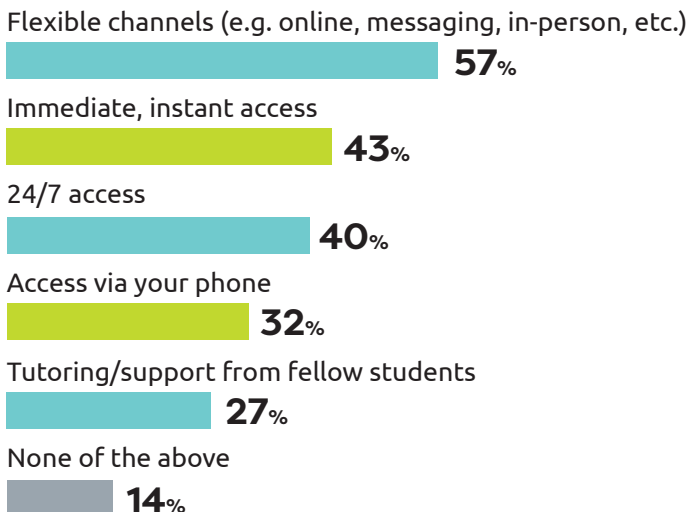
Flexible channels (e.g. online, messaging, in-person, etc.)
57%

Immediate, instant access
43%

24/7 access
40%

Access via your phone
32%

Tutoring/support from fellow students
27%

None of the above
14%